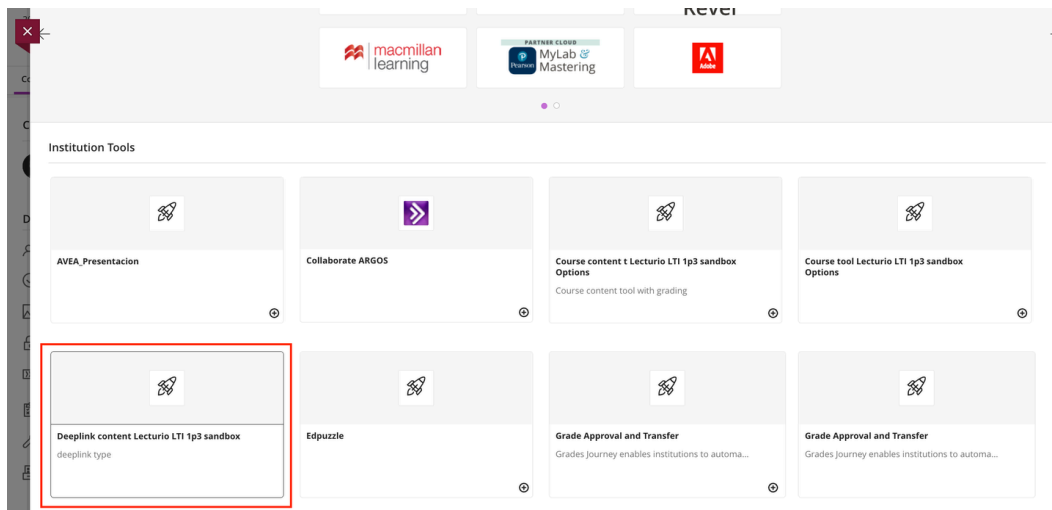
Revel

macmillan learning

PARTNER CLOUD
MyLab & Mastering
Pearson

Adobe

Institution Tools

AVEA_Presentacion

Collaborate ARGOS

Course content t Lecturio LTI 1p3 sandbox Options
Course content tool with grading

Course tool Lecturio LTI 1p3 sandbox Options

Deeplink content Lecturio LTI 1p3 sandbox
deeplink type

Edpuzzle

Grade Approval and Transfer
Grades Journey enables institutions to automa...

Grade Approval and Transfer
Grades Journey enables institutions to automa...